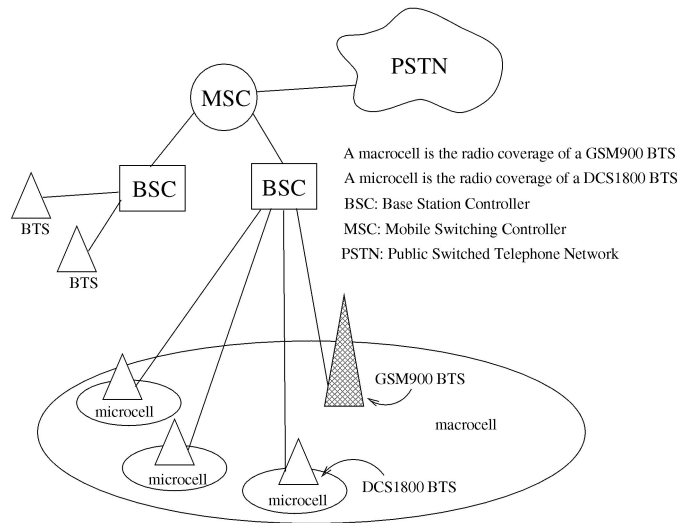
PSTN

MSC

BSC

BSC

BTS

BTS

A macrocell is the radio coverage of a GSM900 BTS

A microcell is the radio coverage of a DCS1800 BTS

BSC: Base Station Controller

MSC: Mobile Switching Controller

PSTN: Public Switched Telephone Network

GSM900 BTS

macrocell

microcell

microcell

microcell

DCS1800 BTS